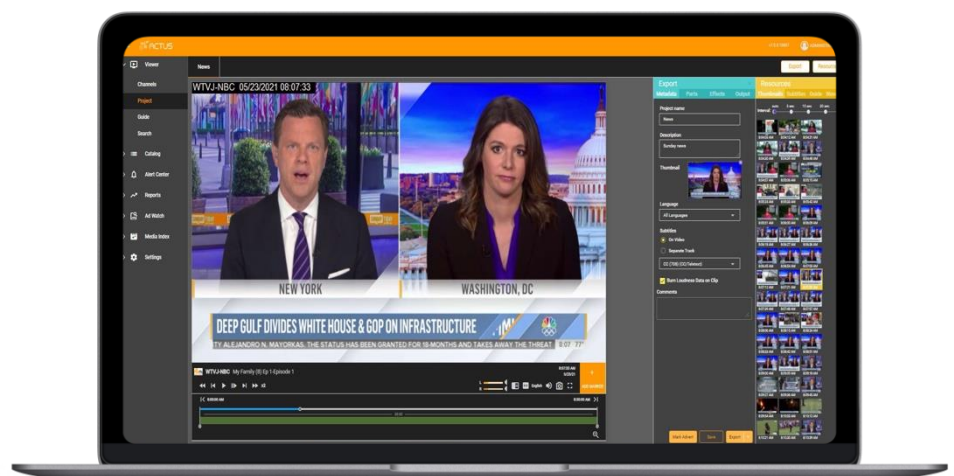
ACTUS

Viewer
Channels
Project
Guide
Search
Catalog
Alert Center
Reports
Ad Watch
Media Index
Settings

News

Export

WTVJ-NBC 05/23/2021 08:07:33

NEW YORK

WASHINGTON, DC

DEEP GULF DIVIDES WHITE HOUSE & GOP ON INFRASTRUCTURE

TY ALEJANDRO N. MAYORKAS. THE STATUS HAS BEEN GRANTED FOR 18 MONTHS AND TAKES AWAY THE THREAT

8:07 77°

WTVJ-NBC My Family (8) Ep 1-Episode 1

Export
Metadata Ports Effects Output

Project name
News

Description
Sunday news

Thumbnail

Language
All Languages

Subtitles
On Video
Separate Track

Burn Loudness Data on Clip

Comments

Mark Alert
Save
Export

Resources
Thumbnails Subtitles Scene
Interval